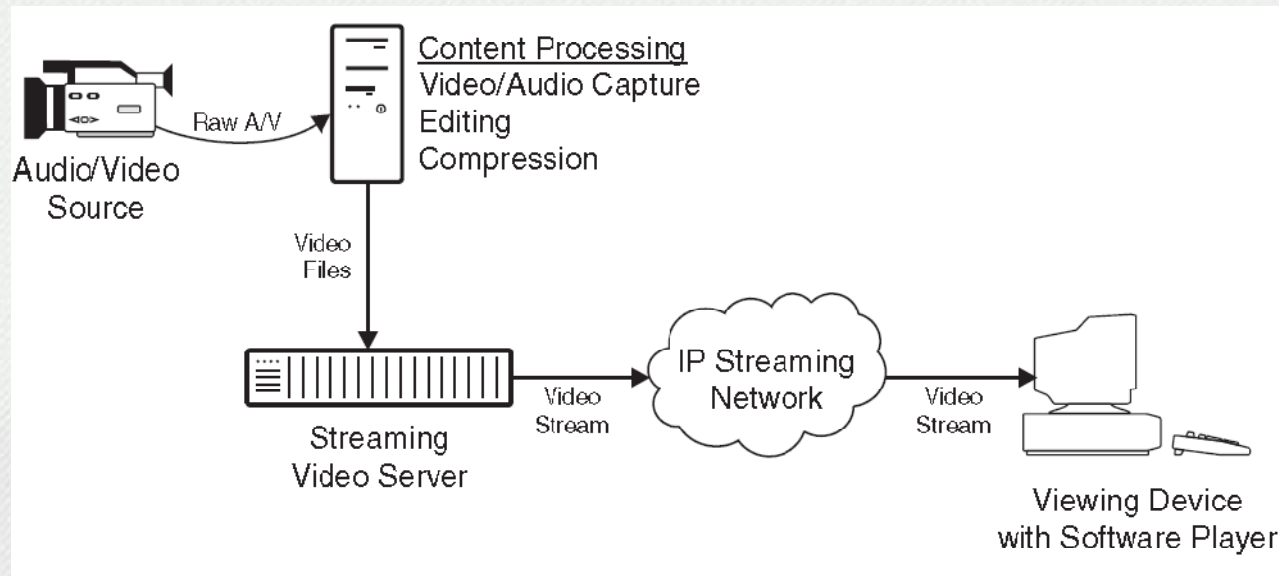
Content Processing
Video/Audio Capture
Editing
Compression

Raw A/V

Audio/Video Source

Video Files

IP Streaming Network

Video Stream

Video Stream

Streaming Video Server

Viewing Device with Software Player